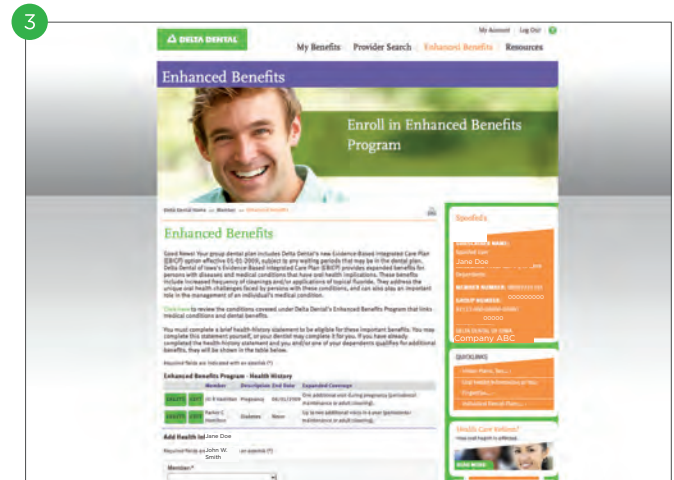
3

DELTA DENTAL

My Account | Log Out

My Benefits | Provider Search | Enhanced Benefits | Resources

Enhanced Benefits

Enroll in Enhanced Benefits Program

Delta Dental Home » Member » Enhanced Benefits

Enhanced Benefits

Good News! Your group dental plan includes Delta Dental's new Evidence-Based Integrated Care Plan (EBICP) option effective 01-01-2009, subject to any waiting periods that may be in the dental plan. Delta Dental of Iowa's Evidence-Based Integrated Care Plan (EBICP) provides expanded benefits for persons with diseases and medical conditions that have oral health implications. These benefits include increased frequency of cleanings and/or applications of topical fluoride. This address the unique oral health challenges faced by persons with these conditions, and can also play an important role in the management of an individual's medical condition.

Click here to review the conditions covered under Delta Dental's Enhanced Benefits Program that links medical conditions and dental benefits.

You must complete a brief health history statement to be eligible for these important benefits. You may complete this statement yourself, or your dentist may complete it for you. If you have already completed the health history statement and you and/or one of your dependents qualifies for additional benefits, they will be shown in the table below.

Required fields are indicated with an asterisk (*)

Enhanced Benefits Program - Health History

| | | Member | Description | End Date | Expanded Coverage |
|---|---|---|---|---|---|
| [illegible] | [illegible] | Jill R Hamilton | Pregnancy | 06/30/2009 | One additional visit during pregnancy (periodontal maintenance or adult cleaning). |
| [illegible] | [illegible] | Parker C Hamilton | Diabetes | None | Up to two additional visits in a year (periodontal maintenance or adult cleaning). |

Add Health In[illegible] Jane Doe

Required fields are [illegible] John W. Smith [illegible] asterisk (*)

Member:*

Specifics

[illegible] NAME:
Jane Doe

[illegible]

NUMBER: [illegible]

GROUP NUMBER: 00000000

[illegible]

Company ABC

QUICKLINKS

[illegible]

Health Care Reform?

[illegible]